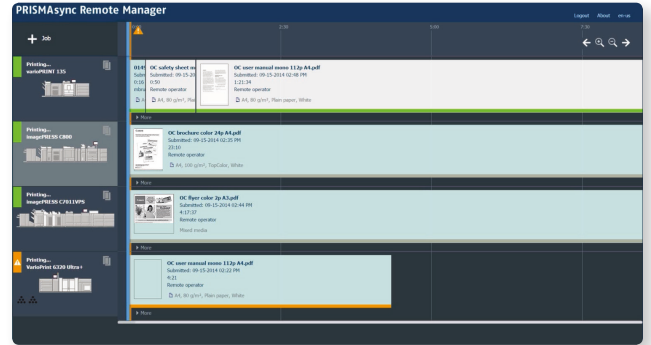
PRISMAsync Remote Manager

Logout About en-us

+ Job

2:30

5:00

7:30

Printing...
varioPRINT 135

01:0
Subm
0:10
Rem
A

OC safety sheet m
Submitted: 09-15-20
0:50
Remote operator
A

OC user manual mono 112p A4.pdf
Submitted: 09-15-2014 02:48 PM
1:21:34
Remote operator
A4, 80 g/m², Plain paper, White

More

Printing...
imagePRESS C800

OC brochure color 24p A4.pdf
Submitted: 09-15-2014 02:35 PM
23:10
Remote operator
A4, 100 g/m², TopColor, White

More

Printing...
imagePRESS C7011VPS

OC flyer color 2p A3.pdf
Submitted: 09-15-2014 02:44 PM
4:17:37
Remote operator
Mixed media

More

Printing...
VarioPrint 6320 Ultra+

OC user manual mono 112p A4.pdf
Submitted: 09-15-2014 02:22 PM
4:21
Remote operator
A4, 80 g/m², Plain paper, White

More